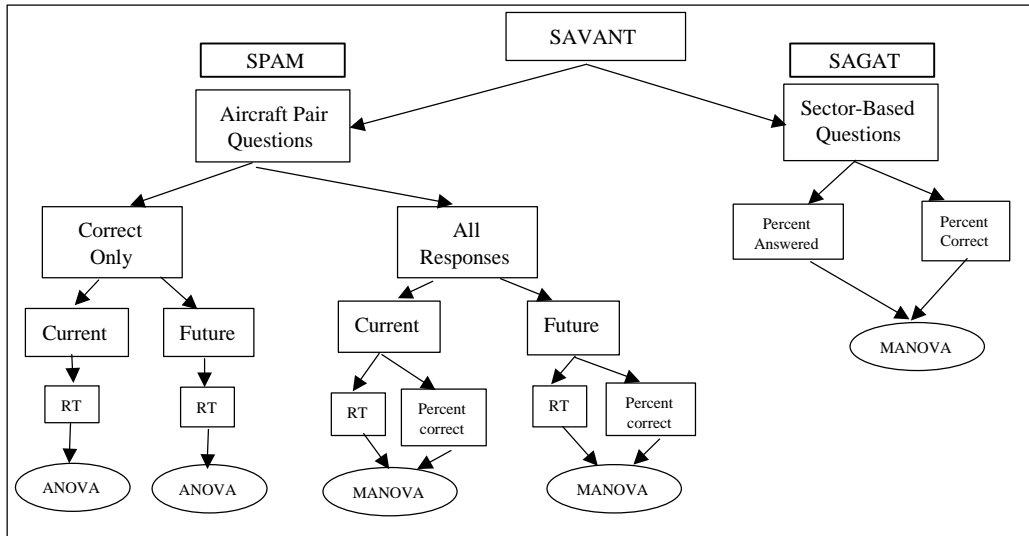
SAVANT

SPAM

Aircraft Pair Questions

SAGAT

Sector-Based Questions

Correct Only

All Responses

Percent Answered

Percent Correct

Current

Future

Current

Future

MANOVA

RT

RT

RT

Percent correct

RT

Percent correct

ANOVA

ANOVA

MANOVA

MANOVA